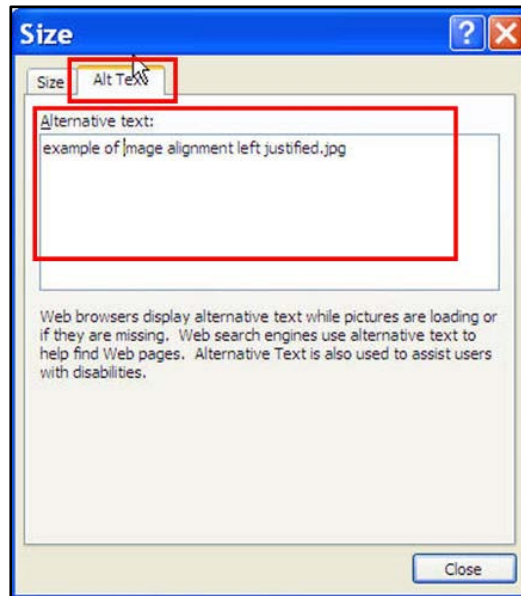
Size

Size

Alt Text

Alternative text:

example of image alignment left justified.jpg

Web browsers display alternative text while pictures are loading or if they are missing. Web search engines use alternative text to help find Web pages. Alternative Text is also used to assist users with disabilities.

Close